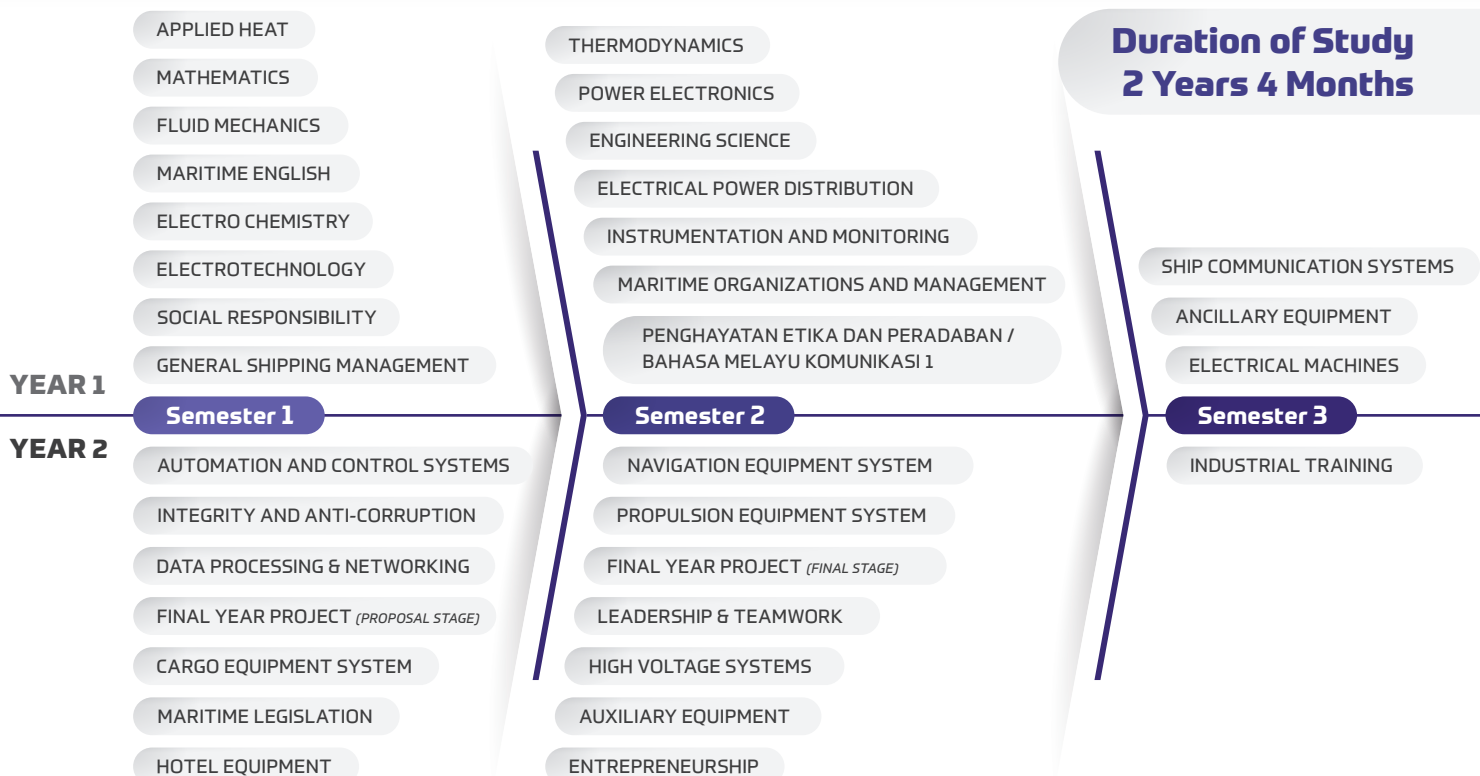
Duration of Study
2 Years 4 Months

YEAR 1

APPLIED HEAT
MATHEMATICS
FLUID MECHANICS
MARITIME ENGLISH
ELECTRO CHEMISTRY
ELECTROTECHNOLOGY
SOCIAL RESPONSIBILITY
GENERAL SHIPPING MANAGEMENT

Semester 1

THERMODYNAMICS
POWER ELECTRONICS
ENGINEERING SCIENCE
ELECTRICAL POWER DISTRIBUTION
INSTRUMENTATION AND MONITORING
MARITIME ORGANIZATIONS AND MANAGEMENT
PENGHAYATAN ETIKA DAN PERADABAN / BAHASA MELAYU KOMUNIKASI 1

Semester 2

SHIP COMMUNICATION SYSTEMS
ANCILLARY EQUIPMENT
ELECTRICAL MACHINES

Semester 3

YEAR 2

AUTOMATION AND CONTROL SYSTEMS
INTEGRITY AND ANTI-CORRUPTION
DATA PROCESSING & NETWORKING
FINAL YEAR PROJECT (PROPOSAL STAGE)
CARGO EQUIPMENT SYSTEM
MARITIME LEGISLATION
HOTEL EQUIPMENT

NAVIGATION EQUIPMENT SYSTEM
PROPULSION EQUIPMENT SYSTEM
FINAL YEAR PROJECT (FINAL STAGE)
LEADERSHIP & TEAMWORK
HIGH VOLTAGE SYSTEMS
AUXILIARY EQUIPMENT
ENTREPRENEURSHIP

INDUSTRIAL TRAINING